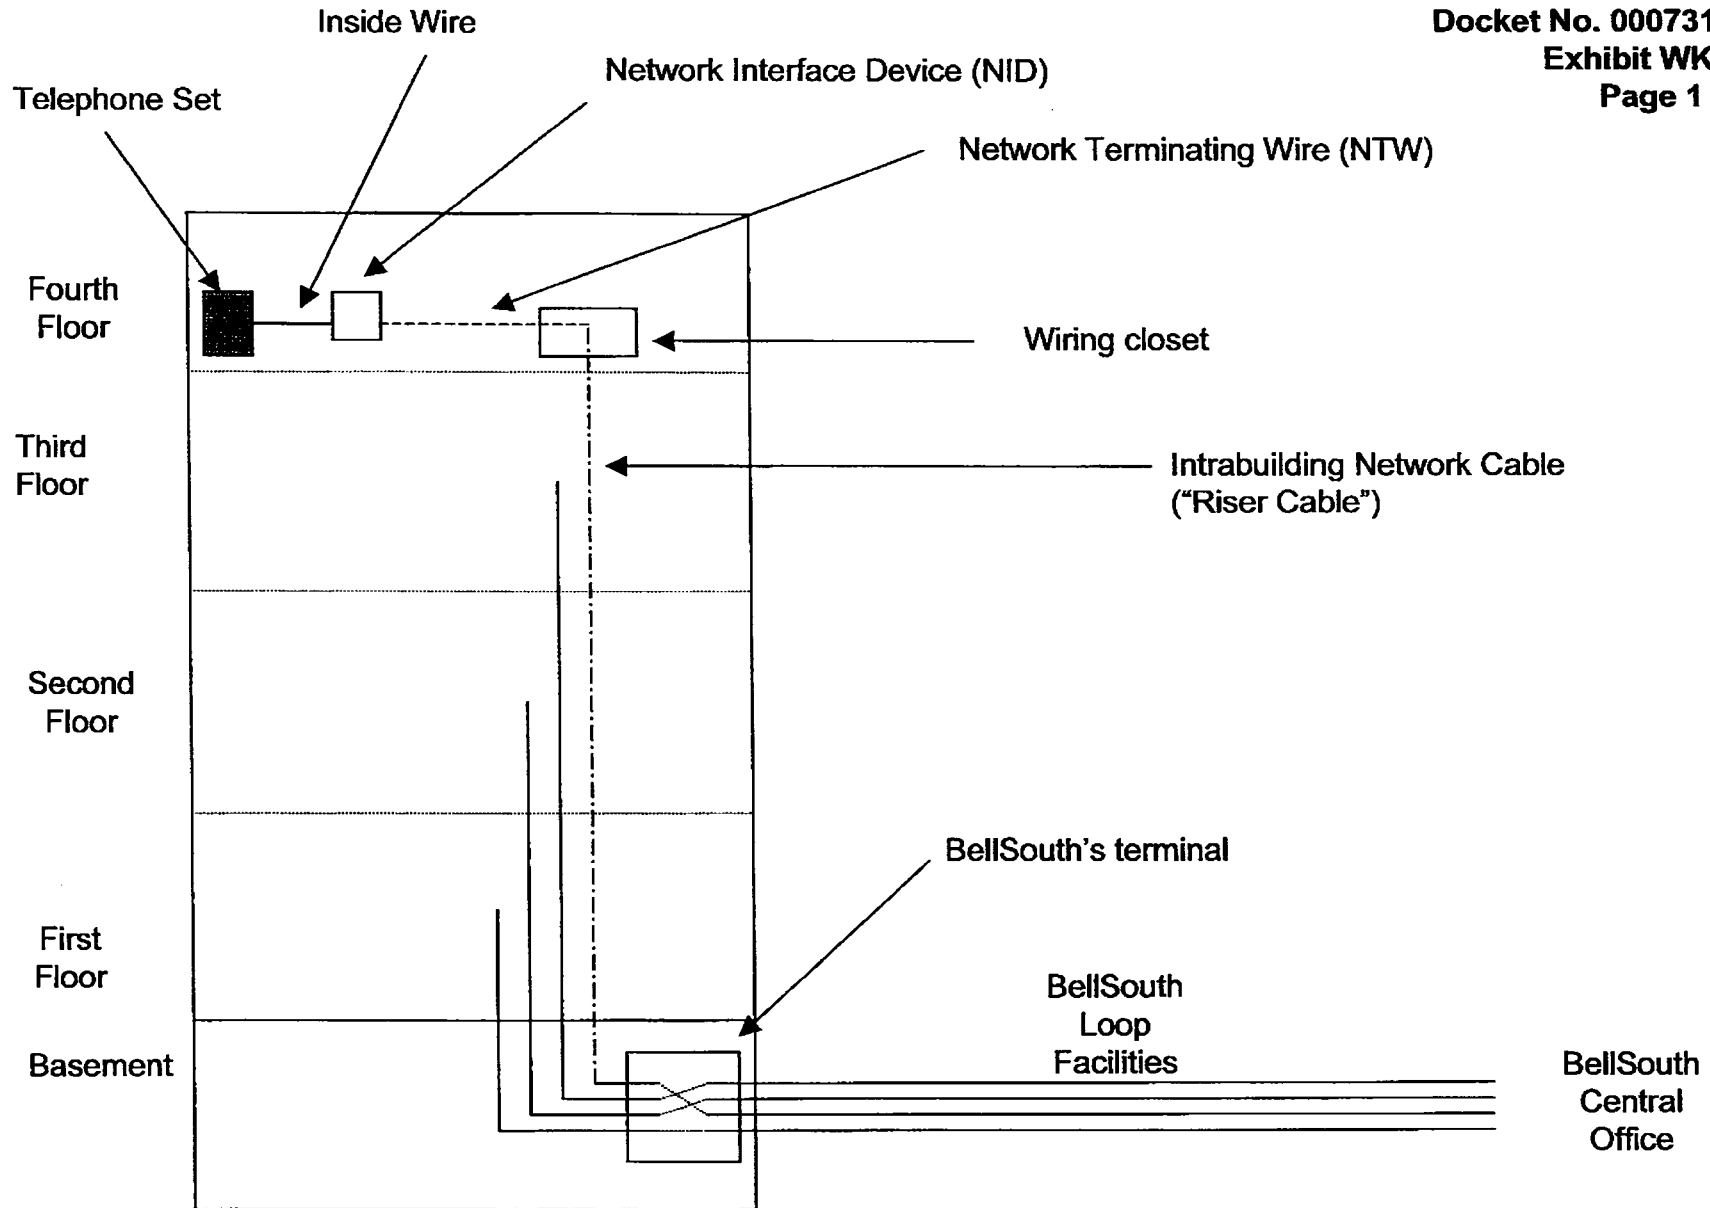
Docket No. 000731
Exhibit WK
Page 1

Inside Wire

Telephone Set

Network Interface Device (NID)

Network Terminating Wire (NTW)

Fourth Floor

Wiring closet

Third Floor

Intrabuilding Network Cable ("Riser Cable")

Second Floor

BellSouth's terminal

First Floor

BellSouth Loop Facilities

Basement

BellSouth Central Office